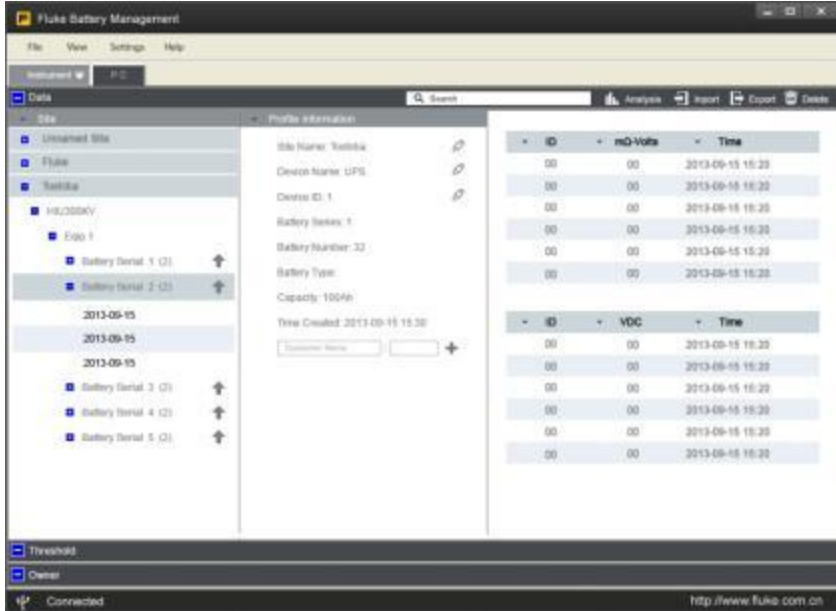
Fluke Battery Management

File View Settings Help

Instrument PC

Data

Search

Analysis Import Export Delete

Site

Unnamed Site

Fluke

Toshiba

HU300KV

Exio 1

Battery Serial 1 (2)

Battery Serial 2 (2)

2013-09-15

2013-09-15

2013-09-15

Battery Serial 3 (2)

Battery Serial 4 (2)

Battery Serial 5 (2)

Profile Information

Site Name: Toshiba

Device Name: UPS

Device ID: 1

Battery Series: 1

Battery Number: 32

Battery Type:

Capacity: 100Ah

Time Created: 2013-09-15 15:30

Customer Name

| ID | mΩ-Volts | Time |
|---|---|---|
| 00 | 00 | 2013-09-15 15:20 |
| 00 | 00 | 2013-09-15 15:20 |
| 00 | 00 | 2013-09-15 15:20 |
| 00 | 00 | 2013-09-15 15:20 |
| 00 | 00 | 2013-09-15 15:20 |
| 00 | 00 | 2013-09-15 15:20 |

| ID | VDC | Time |
|---|---|---|
| 00 | 00 | 2013-09-15 15:20 |
| 00 | 00 | 2013-09-15 15:20 |
| 00 | 00 | 2013-09-15 15:20 |
| 00 | 00 | 2013-09-15 15:20 |
| 00 | 00 | 2013-09-15 15:20 |
| 00 | 00 | 2013-09-15 15:20 |

Threshold

Owner

Connected

http://www.fluke.com.cn